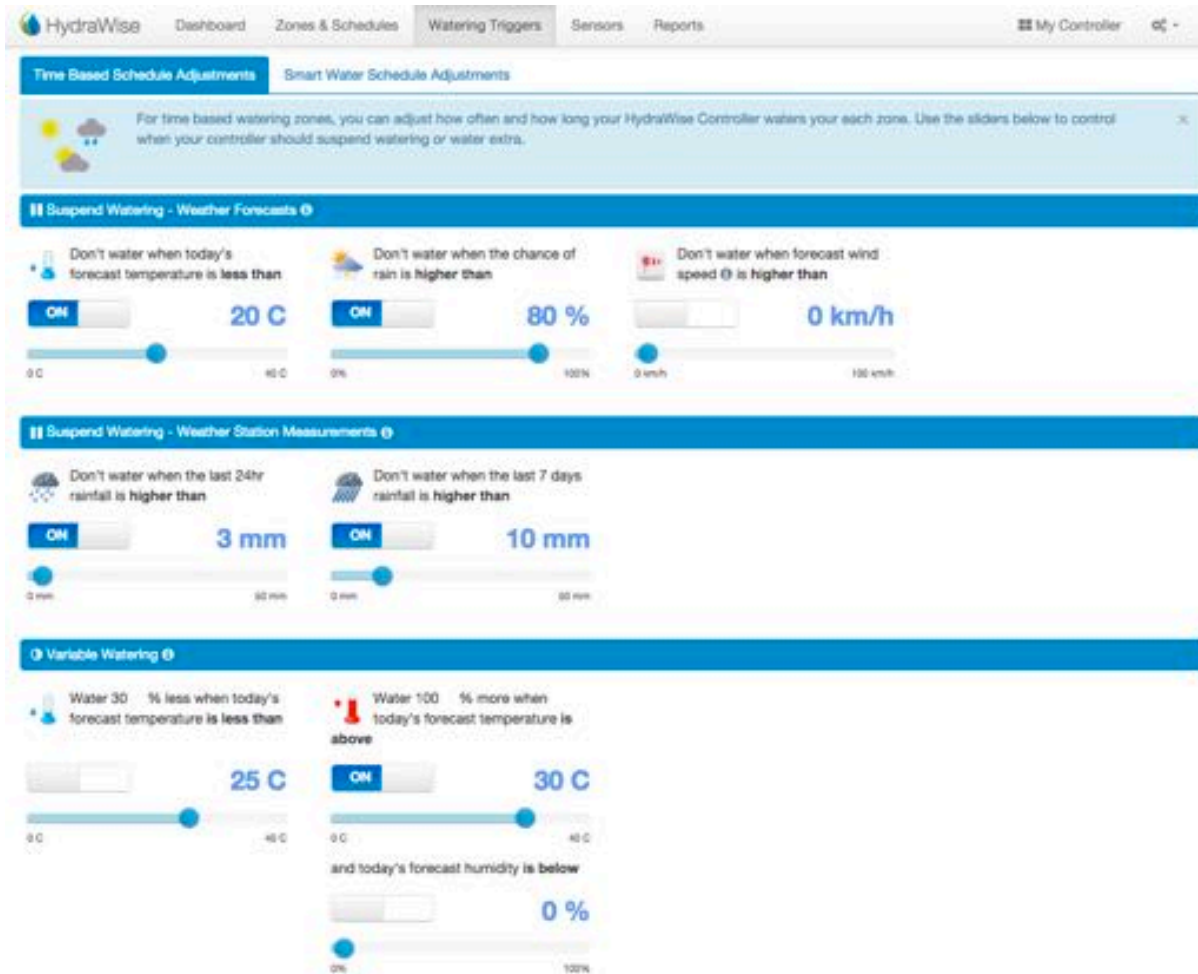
HydraWise Dashboard Zones & Schedules Watering Triggers Sensors Reports My Controller

Time Based Schedule Adjustments Smart Water Schedule Adjustments

For time based watering zones, you can adjust how often and how long your HydraWise Controller waters your each zone. Use the sliders below to control when your controller should suspend watering or water extra.

×

Suspend Watering - Weather Forecasts

Don't water when today's forecast temperature is **less than**

ON 20 C

0 C 40 C

Don't water when the chance of rain is **higher than**

ON 80 %

0% 100%

Don't water when forecast wind speed is **higher than**

0 km/h

0 km/h 100 km/h

Suspend Watering - Weather Station Measurements

Don't water when the last 24hr rainfall is **higher than**

ON 3 mm

0 mm 60 mm

Don't water when the last 7 days rainfall is **higher than**

ON 10 mm

0 mm 60 mm

Variable Watering

Water 30 % less when today's forecast temperature **is less than**

25 C

0 C 40 C

Water 100 % more when today's forecast temperature **is above**

ON 30 C

0 C 40 C

and today's forecast humidity **is below**

0 %

0% 100%